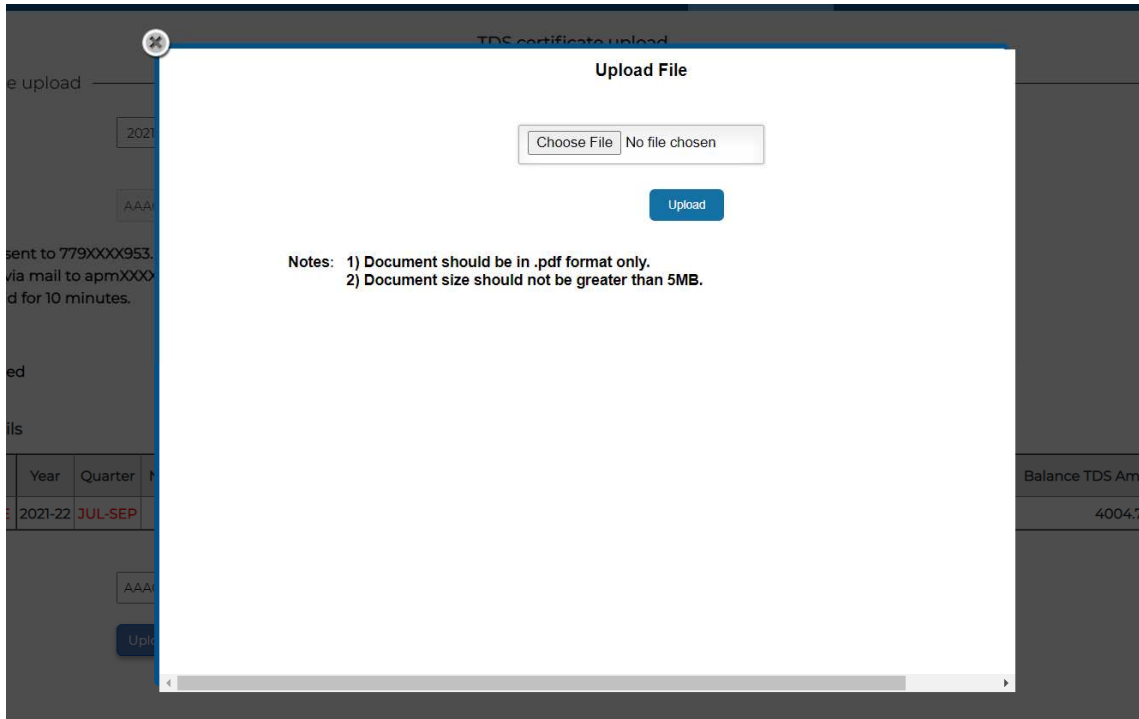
TDS certificate upload

e upload

2021

AAA

sent to 779XXXX953.
via mail to apmXXX
d for 10 minutes.

ed

ils

| | Year | Quarter | N | Balance TDS Am |
|---|---|---|---|---|
| E | 2021-22 | JUL-SEP | | 4004.7 |

AAA

Upl

Upload File

Choose File No file chosen

Upload

Notes: 1) Document should be in .pdf format only.
2) Document size should not be greater than 5MB.